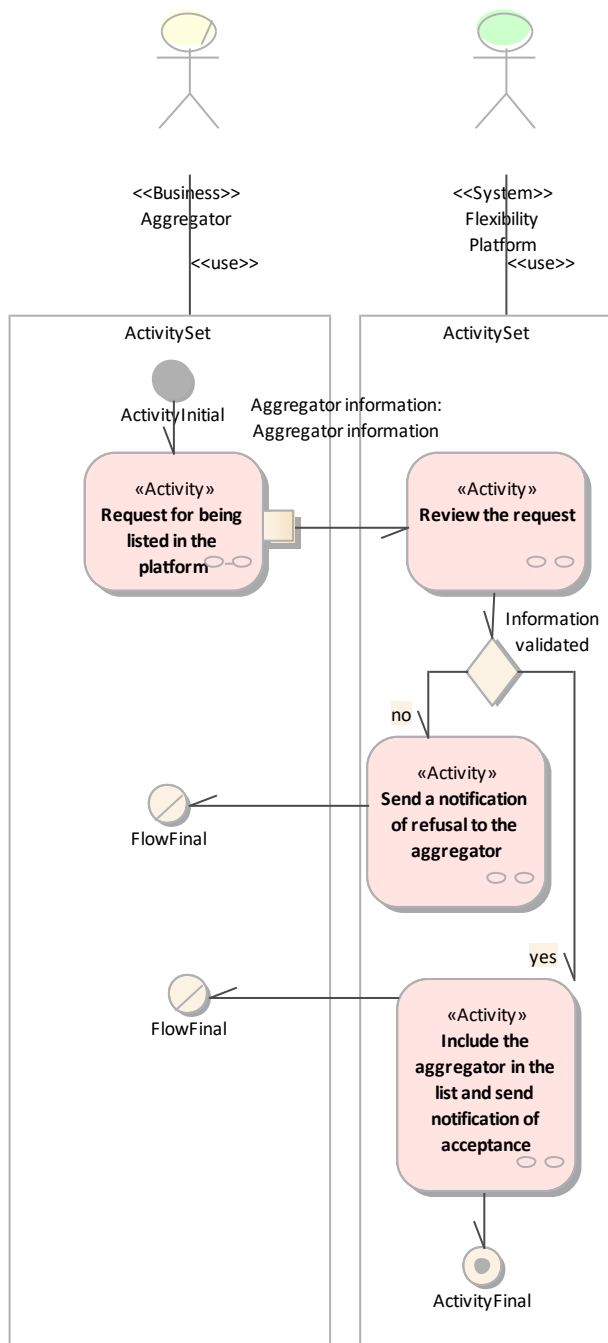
<<Business>>
Aggregator

<<use>>

<<System>>
Flexibility
Platform

<<use>>

ActivitySet

ActivitySet

ActivityInitial

Aggregator information:
Aggregator information

«Activity»
Request for being listed in the platform

«Activity»
Review the request

Information validated

no

«Activity»
Send a notification of refusal to the aggregator

FlowFinal

yes

FlowFinal

«Activity»
Include the aggregator in the list and send notification of acceptance

ActivityFinal